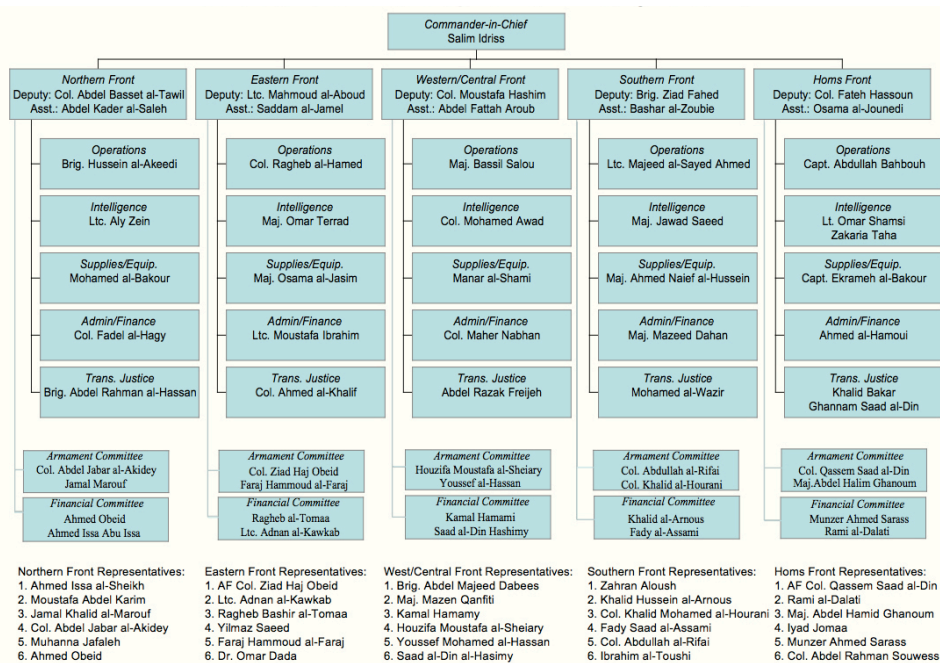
Commander-in-Chief
Salim Idriss

Northern Front
Deputy: Col. Abdel Basset al-Tawil
Asst.: Abdel Kader al-Saleh

Operations
Brig. Hussein al-Akeedi

Intelligence
Ltc. Aly Zein

Supplies/Equip.
Mohamed al-Bakour

Admin/Finance
Col. Fadel al-Hagy

Trans. Justice
Brig. Abdel Rahman al-Hassan

Armament Committee
Col. Abdel Jabar al-Akidey
Jamal Marouf

Financial Committee
Ahmed Obeid
Ahmed Issa Abu Issa

Eastern Front
Deputy: Ltc. Mahmoud al-Aboud
Asst.: Saddam al-Jamel

Operations
Col. Ragheb al-Hamed

Intelligence
Maj. Omar Terrad

Supplies/Equip.
Maj. Osama al-Jasim

Admin/Finance
Ltc. Moustafa Ibrahim

Trans. Justice
Col. Ahmed al-Khalif

Armament Committee
Col. Ziad Haj Obeid
Faraj Hammoud al-Faraj

Financial Committee
Ragheb al-Tomaa
Ltc. Adnan al-Kawkab

Western/Central Front
Deputy: Col. Moustafa Hashim
Asst.: Abdel Fattah Aroub

Operations
Maj. Bassil Salou

Intelligence
Col. Mohamed Awad

Supplies/Equip.
Manar al-Shami

Admin/Finance
Col. Maher Nabhan

Trans. Justice
Abdel Razak Freijeh

Armament Committee
Houzifa Moustafa al-Sheiary
Youssef al-Hassan

Financial Committee
Kamal Hamami
Saad al-Din Hashimy

Southern Front
Deputy: Brig. Ziad Fahed
Asst.: Bashar al-Zoubie

Operations
Ltc. Majeed al-Sayed Ahmed

Intelligence
Maj. Jawad Saeed

Supplies/Equip.
Maj. Ahmed Naief al-Hussein

Admin/Finance
Maj. Mazeed Dahan

Trans. Justice
Mohamed al-Wazir

Armament Committee
Col. Abdullah al-Rifai
Col. Khalid al-Hourani

Financial Committee
Khalid al-Arnous
Fady al-Assami

Homs Front
Deputy: Col. Fateh Hassoun
Asst.: Osama al-Jounedi

Operations
Capt. Abdullah Bahbouh

Intelligence
Lt. Omar Shamsi
Zakaria Taha

Supplies/Equip.
Capt. Ekrameh al-Bakour

Admin/Finance
Ahmed al-Hamoui

Trans. Justice
Khalid Bakar
Ghannam Saad al-Din

Armament Committee
Col. Qassem Saad al-Din
Maj.Abdel Halim Ghanoum

Financial Committee
Munzer Ahmed Sarass
Rami al-Dalati

Northern Front Representatives:
1. Ahmed Issa al-Sheikh
2. Moustafa Abdel Karim
3. Jamal Khalid al-Marouf
4. Col. Abdel Jabar al-Akidey
5. Muhanna Jafaleh
6. Ahmed Obeid

Eastern Front Representatives:
1. AF Col. Ziad Haj Obeid
2. Ltc. Adnan al-Kawkab
3. Ragheb Bashir al-Tomaa
4. Yilmaz Saeed
5. Faraj Hammoud al-Faraj
6. Dr. Omar Dada

West/Central Front Representatives:
1. Brig. Abdel Majeed Dabees
2. Maj. Mazen Qanfiti
3. Kamal Hamamy
4. Houzifa Moustafa al-Sheiary
5. Youssef Mohamed al-Hassan
6. Saad al-Din al-Hasimy

Southern Front Representatives:
1. Zahran Aloush
2. Khalid Hussein al-Arnous
3. Col. Khalid Mohamed al-Hourani
4. Fady Saad al-Assami
5. Col. Abdullah al-Rifai
6. Ibrahim al-Toushi

Homs Front Representatives:
1. AF Col. Qassem Saad al-Din
2. Rami al-Dalati
3. Maj. Abdel Hamid Ghanoum
4. Iyad Jomaa
5. Munzer Ahmed Sarass
6. Col. Abdel Rahman Souwess